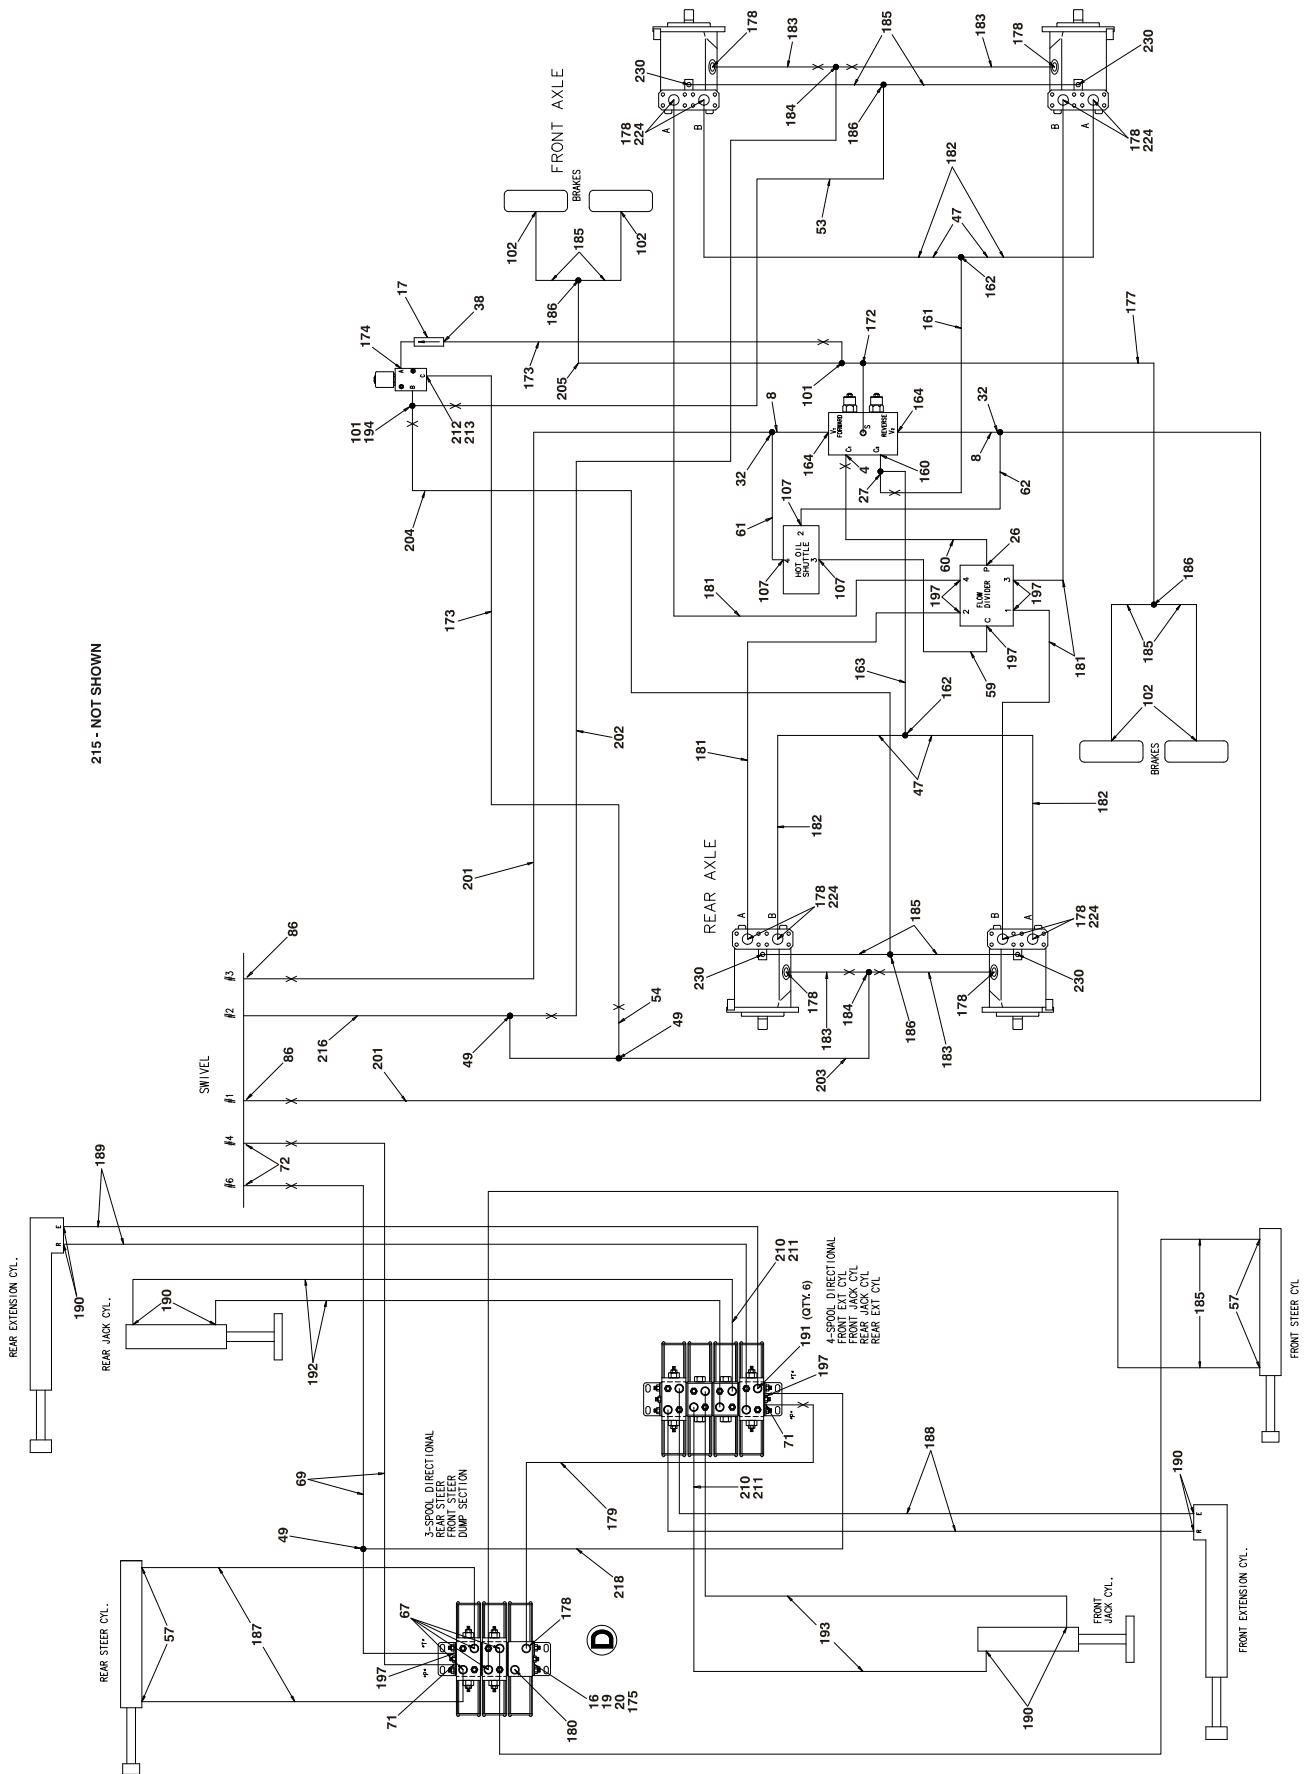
215 - NOT SHOWN

FRONT AXLE

BRAKES

178
183
185
183
178
230
230
184
186
178
224
A
B
B
A
178
224
53
182
47
162
102
185
102
186
17
38
174
173
205
101
172
161
177
101
194
212
213
8
164
32
FORWARD
REVERSE
164
32
160
8
4
27
62
204
61
107
HOT OIL SHUTTLE
2
3
107
107
60
26
FLOW DIVIDER
197
197
181
197
186
181
59
185
173
163
162
102
202
181
47
182
BRAKES
182
REAR AXLE
201
178
224
185
178
224
A
B
B
A
230
184
230
178
178
86
#3
#2
54
183
186
183
216
49
49
203
SWIVEL
#1
86
201
#4
#6
72
189
REAR EXTENSION CYL.
R
E
190
REAR JACK CYL.
190
192
210
211
4-SPOOL DIRECTIONAL
FRONT EXT CYL
FRONT JACK CYL
REAR JACK CYL
REAR EXT CYL
191 (QTY. 6)
197
71
185
57
FRONT STEER CYL
69
3-SPOOL DIRECTIONAL
REAR STEER
FRONT STEER
DUMP SECTION
179
210
211
188
190
R
E
49
218
FRONT EXTENSION CYL.
REAR STEER CYL.
57
187
67
197
71
178
180
16
19
20
175
D
193
FRONT JACK CYL.
190